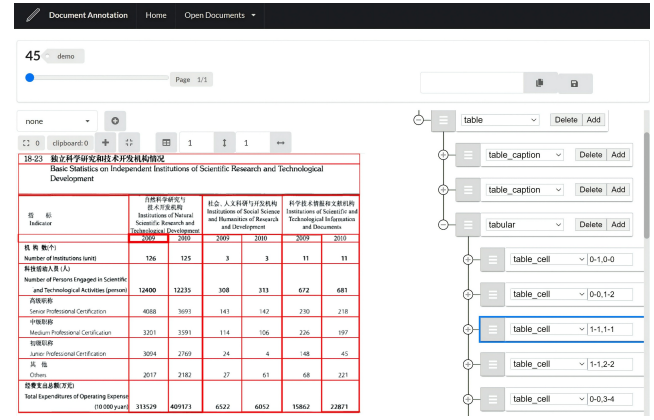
Document Annotation Home Open Documents

45 demo

Page 1/1

none

clipboard: 0

1 1

18-23 独立科学研究和技术开发机构情况
Basic Statistics on Independent Institutions of Scientific Research and Technological Development

| 指 标 Indicator | 自然科学研究与技术开发机构 Institutions of Natural Scientific Research and Technological Development 2009 | 2010 | 社会、人文科研与开发机构 Institutions of Social Science and Humanities of Research and Development 2009 | 2010 | 科学技术情报和文献机构 Institutions of Scientific and Technological Information and Documents 2009 | 2010 |
|---|---|---|---|---|---|---|
| 机 构 数(个) Number of Institutions (unit) | 126 | 125 | 3 | 3 | 11 | 11 |
| 科技活动人员(人) Number of Persons Engaged in Scientific and Technological Activities (person) | 12400 | 12235 | 308 | 313 | 672 | 681 |
| 高级职称 Senior Professional Certification | 4088 | 3693 | 143 | 142 | 230 | 218 |
| 中级职称 Medium Professional Certification | 3201 | 3591 | 114 | 106 | 226 | 197 |
| 初级职称 Junior Professional Certification | 3094 | 2769 | 24 | 4 | 148 | 45 |
| 其 他 Others | 2017 | 2182 | 27 | 61 | 68 | 221 |
| 经费支出总额(万元) Total Expenditures of Operating Expense (10 000 yuan) | 313529 | 409173 | 6522 | 6052 | 15862 | 22871 |

table Delete Add
table_caption Delete Add
table_caption Delete Add
tabular Delete Add
table_cell 0-1,0-0
table_cell 0-0,1-2
table_cell 1-1,1-1
table_cell 1-1,2-2
table_cell 0-0,3-4